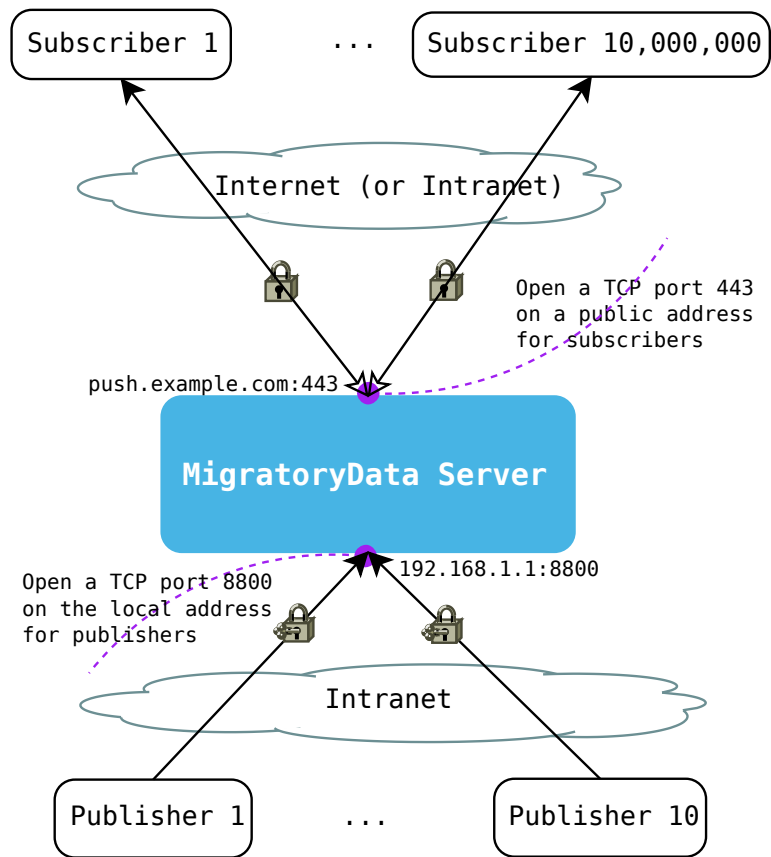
Subscriber 1

...

Subscriber 10,000,000

Internet (or Intranet)

Open a TCP port 443 on a public address for subscribers

push.example.com:443

MigratoryData Server

192.168.1.1:8800

Open a TCP port 8800 on the local address for publishers

Intranet

Publisher 1

...

Publisher 10